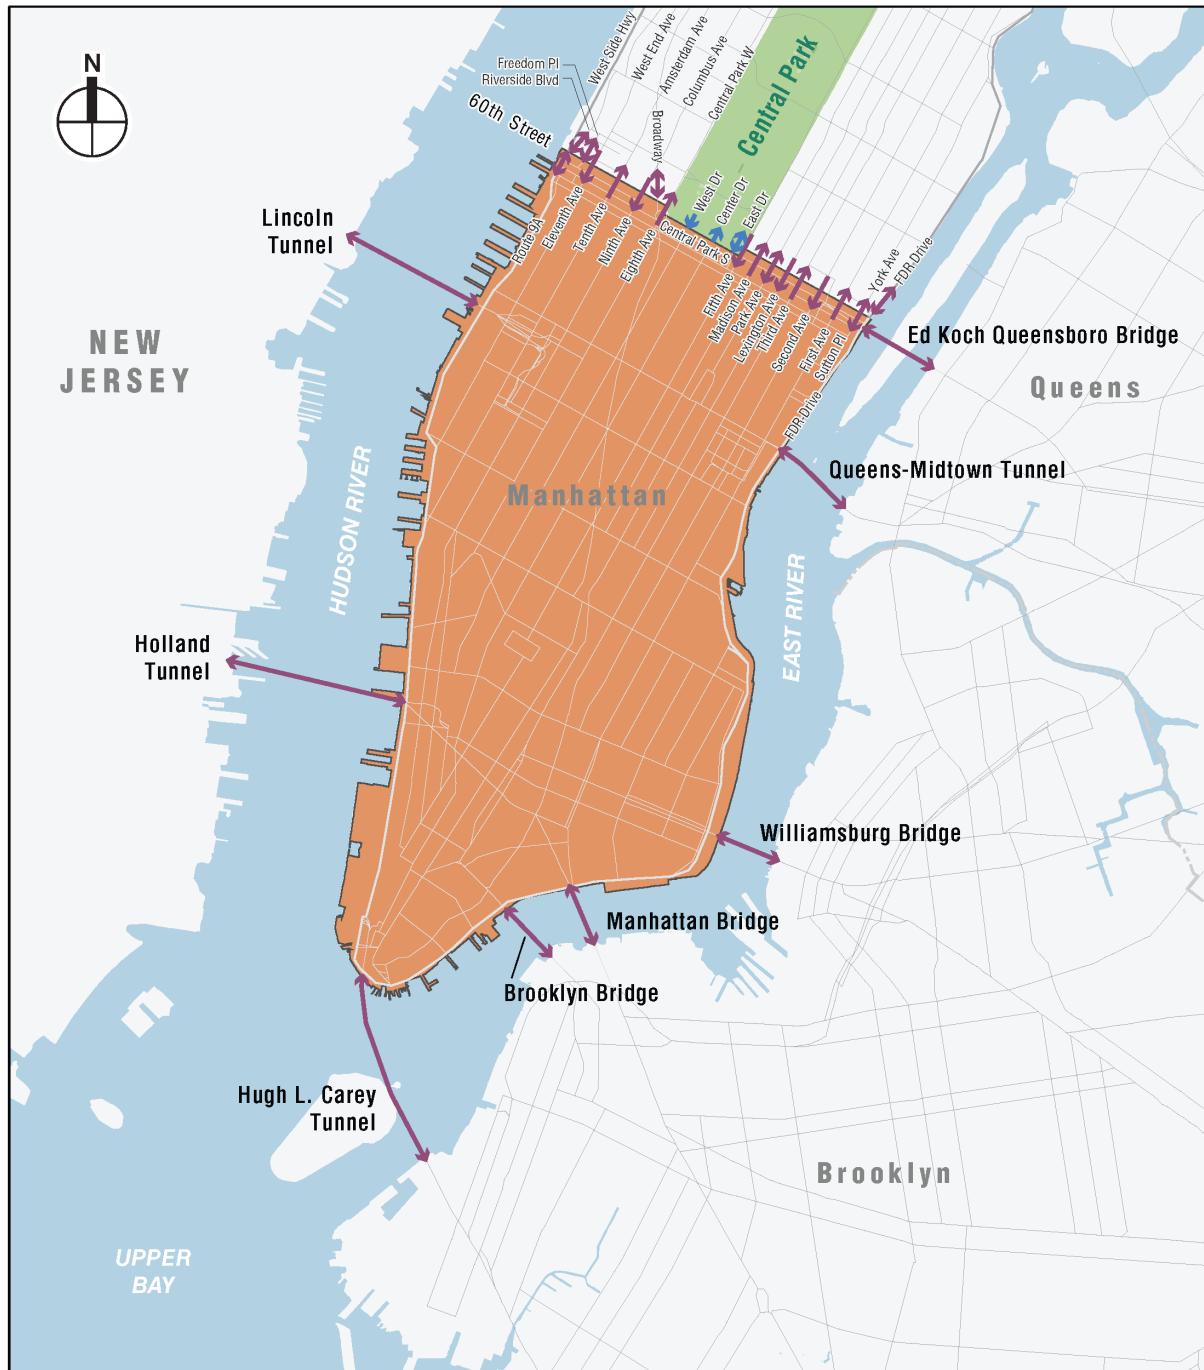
N

Freedom Pl
Riverside Blvd
West Side Hwy
West End Ave
Amsterdam Ave
Columbus Ave
Central Park W
Central Park
60th Street
Broadway
West Dr
Center Dr
East Dr
Route 9A
Eleventh Ave
Tenth Ave
Ninth Ave
Eighth Ave
Central Park S
Fifth Ave
Madison Ave
Park Ave
Lexington Ave
Third Ave
Second Ave
First Ave
Sutton Pl
York Ave
FDR Drive

Lincoln Tunnel

Ed Koch Queensboro Bridge

NEW JERSEY

Queens

FDR Drive

Queens-Midtown Tunnel

HUDSON RIVER

Manhattan

EAST RIVER

Holland Tunnel

Williamsburg Bridge

Manhattan Bridge

Brooklyn Bridge

Hugh L. Carey Tunnel

Brooklyn

UPPER BAY